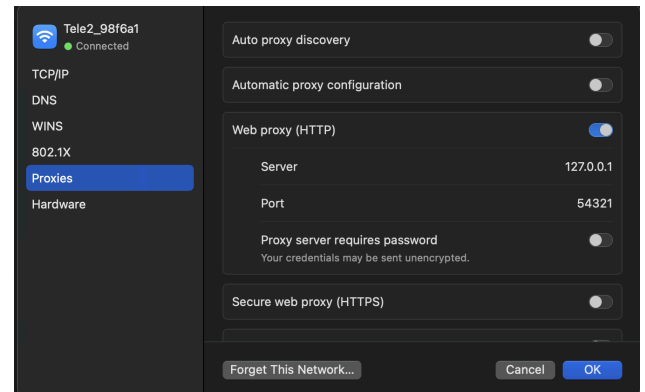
Tele2_98f6a1
Connected

TCP/IP
DNS
WINS
802.1X
Proxies
Hardware

Auto proxy discovery

Automatic proxy configuration

Web proxy (HTTP)

Server 127.0.0.1

Port 54321

Proxy server requires password
Your credentials may be sent unencrypted.

Secure web proxy (HTTPS)

Forget This Network...

Cancel

OK